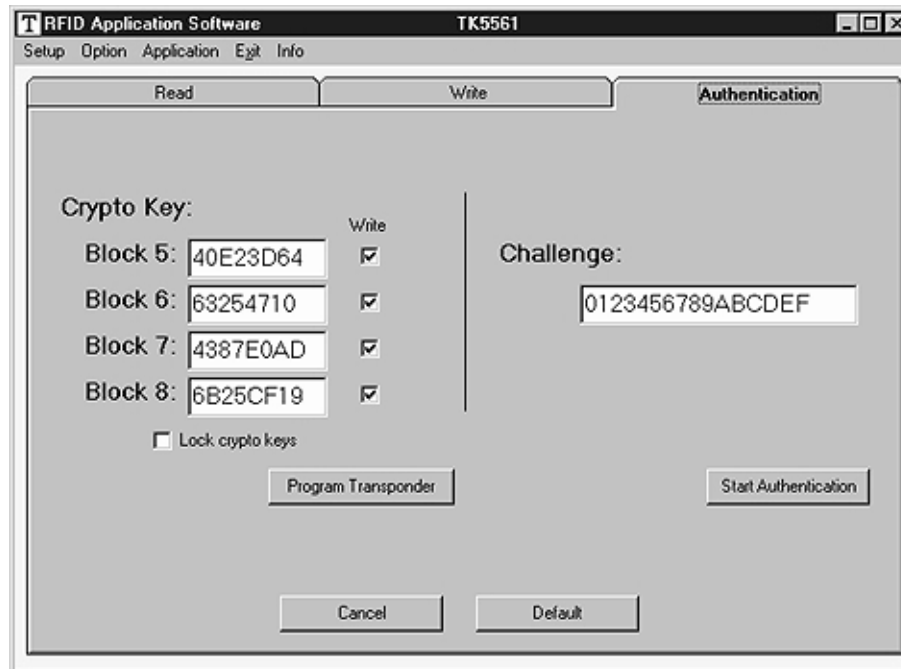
RFID Application Software TK5561

Setup Option Application Exit Info

Read

Write

Authentication

Crypto Key:

Write

Block 5: 40E23D64

Block 6: 63254710

Block 7: 4387E0AD

Block 8: 6B25CF19

Lock crypto keys

Program Transponder

Challenge:

0123456789ABCDEF

Start Authentication

Cancel

Default